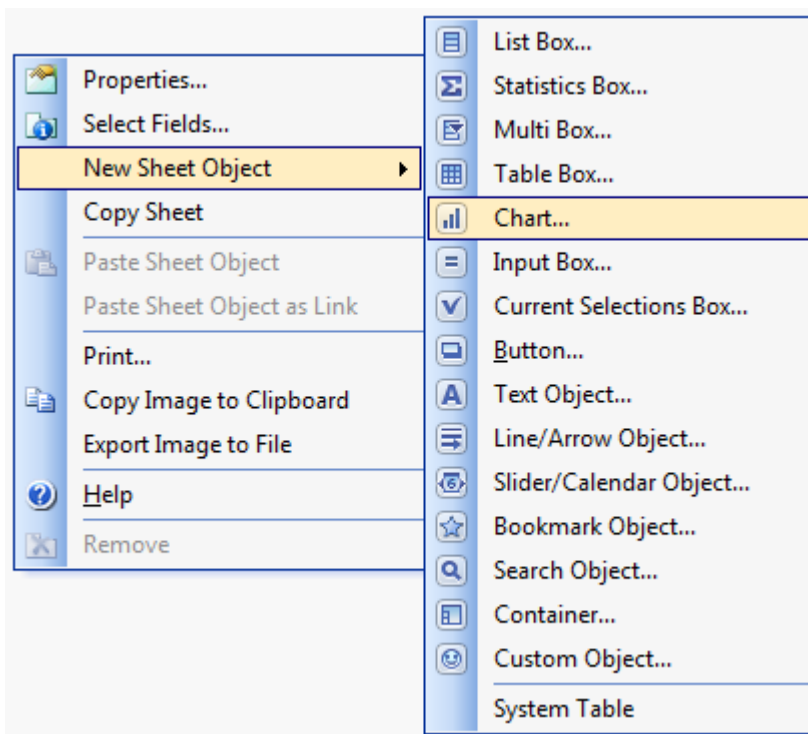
Properties...
Select Fields...
New Sheet Object
Copy Sheet
Paste Sheet Object
Paste Sheet Object as Link
Print...
Copy Image to Clipboard
Export Image to File
Help
Remove

List Box...
Statistics Box...
Multi Box...
Table Box...
Chart...
Input Box...
Current Selections Box...
Button...
Text Object...
Line/Arrow Object...
Slider/Calendar Object...
Bookmark Object...
Search Object...
Container...
Custom Object...
System Table